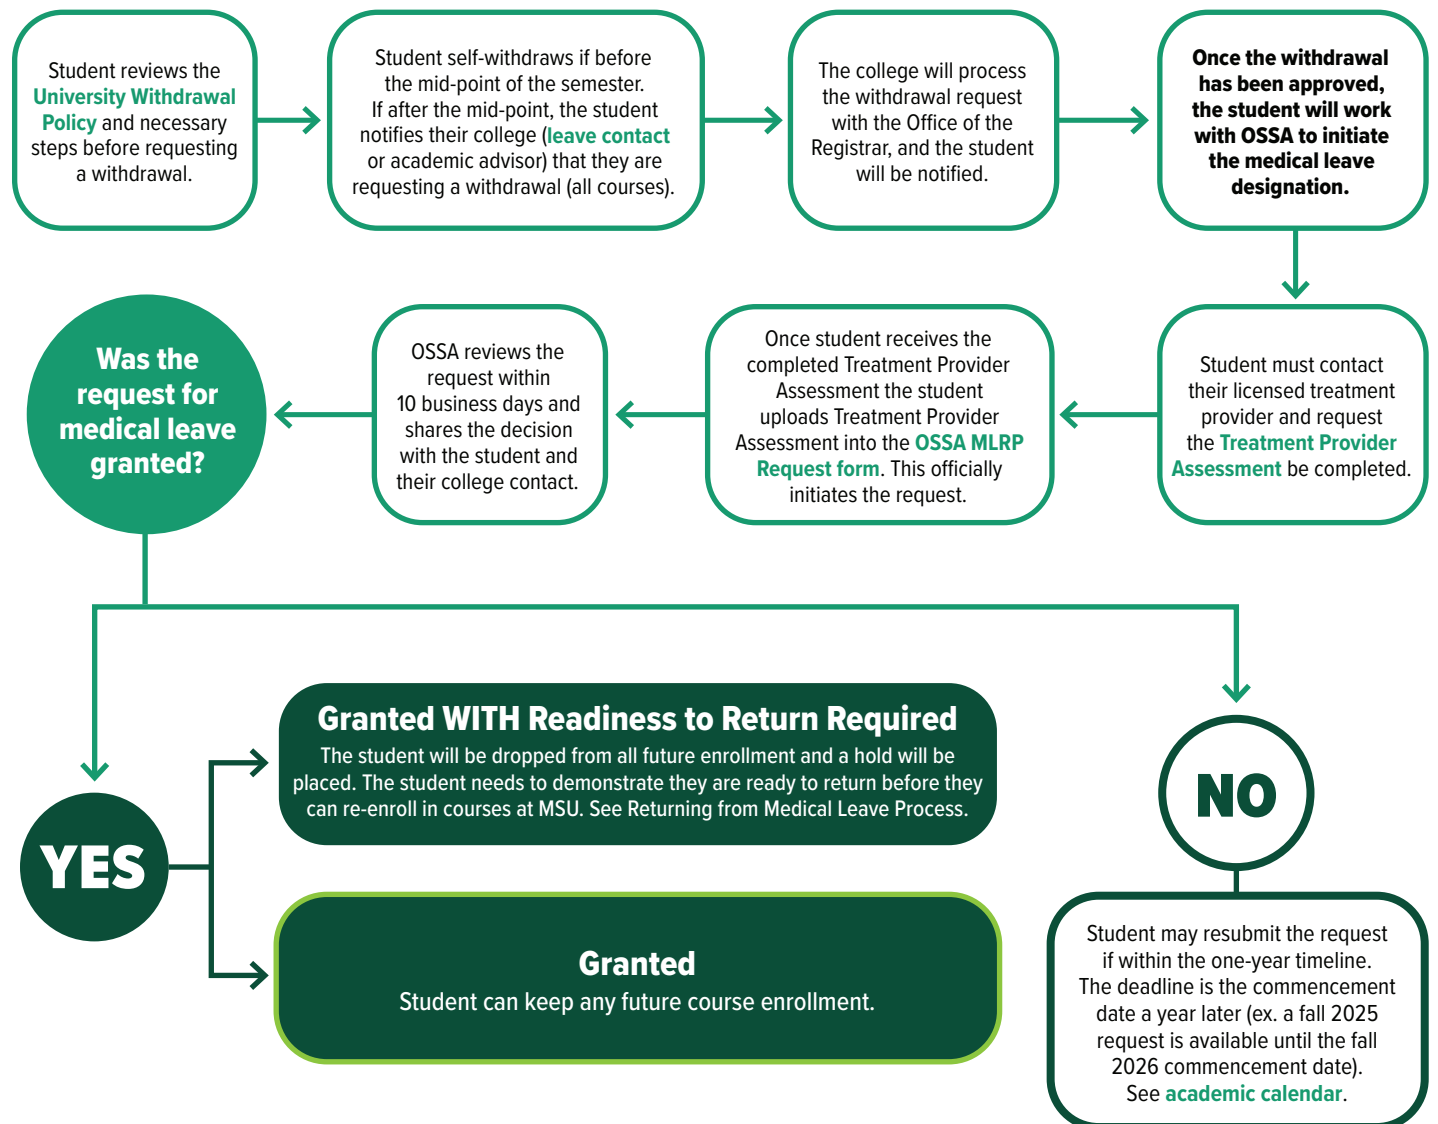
Student reviews the University Withdrawal Policy and necessary steps before requesting a withdrawal.

Student self-withdraws if before the mid-point of the semester. If after the mid-point, the student notifies their college (leave contact or academic advisor) that they are requesting a withdrawal (all courses).

The college will process the withdrawal request with the Office of the Registrar, and the student will be notified.

Once the withdrawal has been approved, the student will work with OSSA to initiate the medical leave designation.

Student must contact their licensed treatment provider and request the Treatment Provider Assessment be completed.

Once student receives the completed Treatment Provider Assessment the student uploads Treatment Provider Assessment into the OSSA MLRP Request form. This officially initiates the request.

OSSA reviews the request within 10 business days and shares the decision with the student and their college contact.

Was the request for medical leave granted?

YES

Granted WITH Readiness to Return Required
The student will be dropped from all future enrollment and a hold will be placed. The student needs to demonstrate they are ready to return before they can re-enroll in courses at MSU. See Returning from Medical Leave Process.

Granted
Student can keep any future course enrollment.

NO

Student may resubmit the request if within the one-year timeline. The deadline is the commencement date a year later (ex. a fall 2025 request is available until the fall 2026 commencement date). See academic calendar.